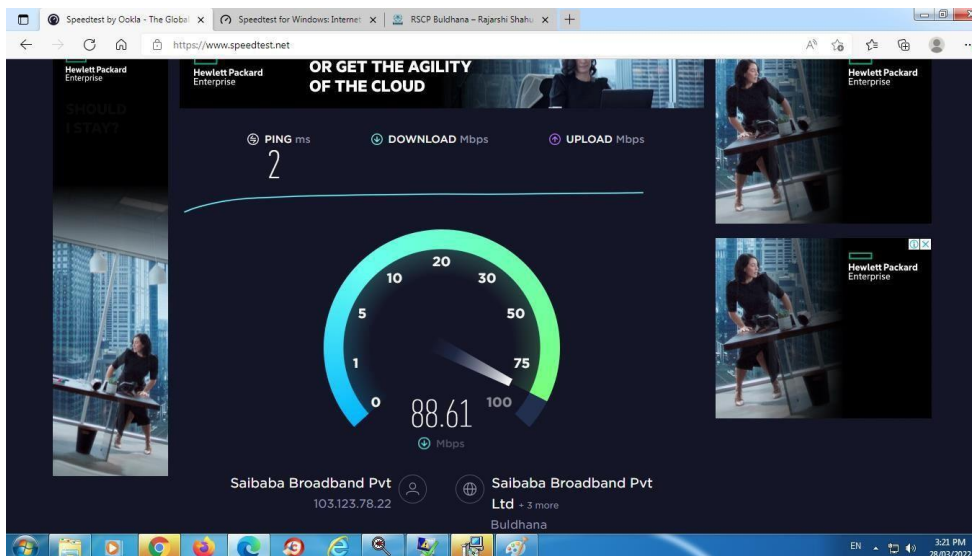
Speedtest by Ookla - The Global
Speedtest for Windows: Internet
RSCP Buldhana – Rajarshi Shahu
https://www.speedtest.net

Hewlett Packard Enterprise
SHOULD I STAY?

Hewlett Packard Enterprise
OR GET THE AGILITY OF THE CLOUD

Hewlett Packard Enterprise

PING ms
2
DOWNLOAD Mbps
UPLOAD Mbps

0
1
5
10
20
30
50
75
100
88.61
Mbps

Hewlett Packard Enterprise

Saibaba Broadband Pvt
103.123.78.22
Saibaba Broadband Pvt Ltd + 3 more
Buldhana

EN
3:21 PM
28/03/2022